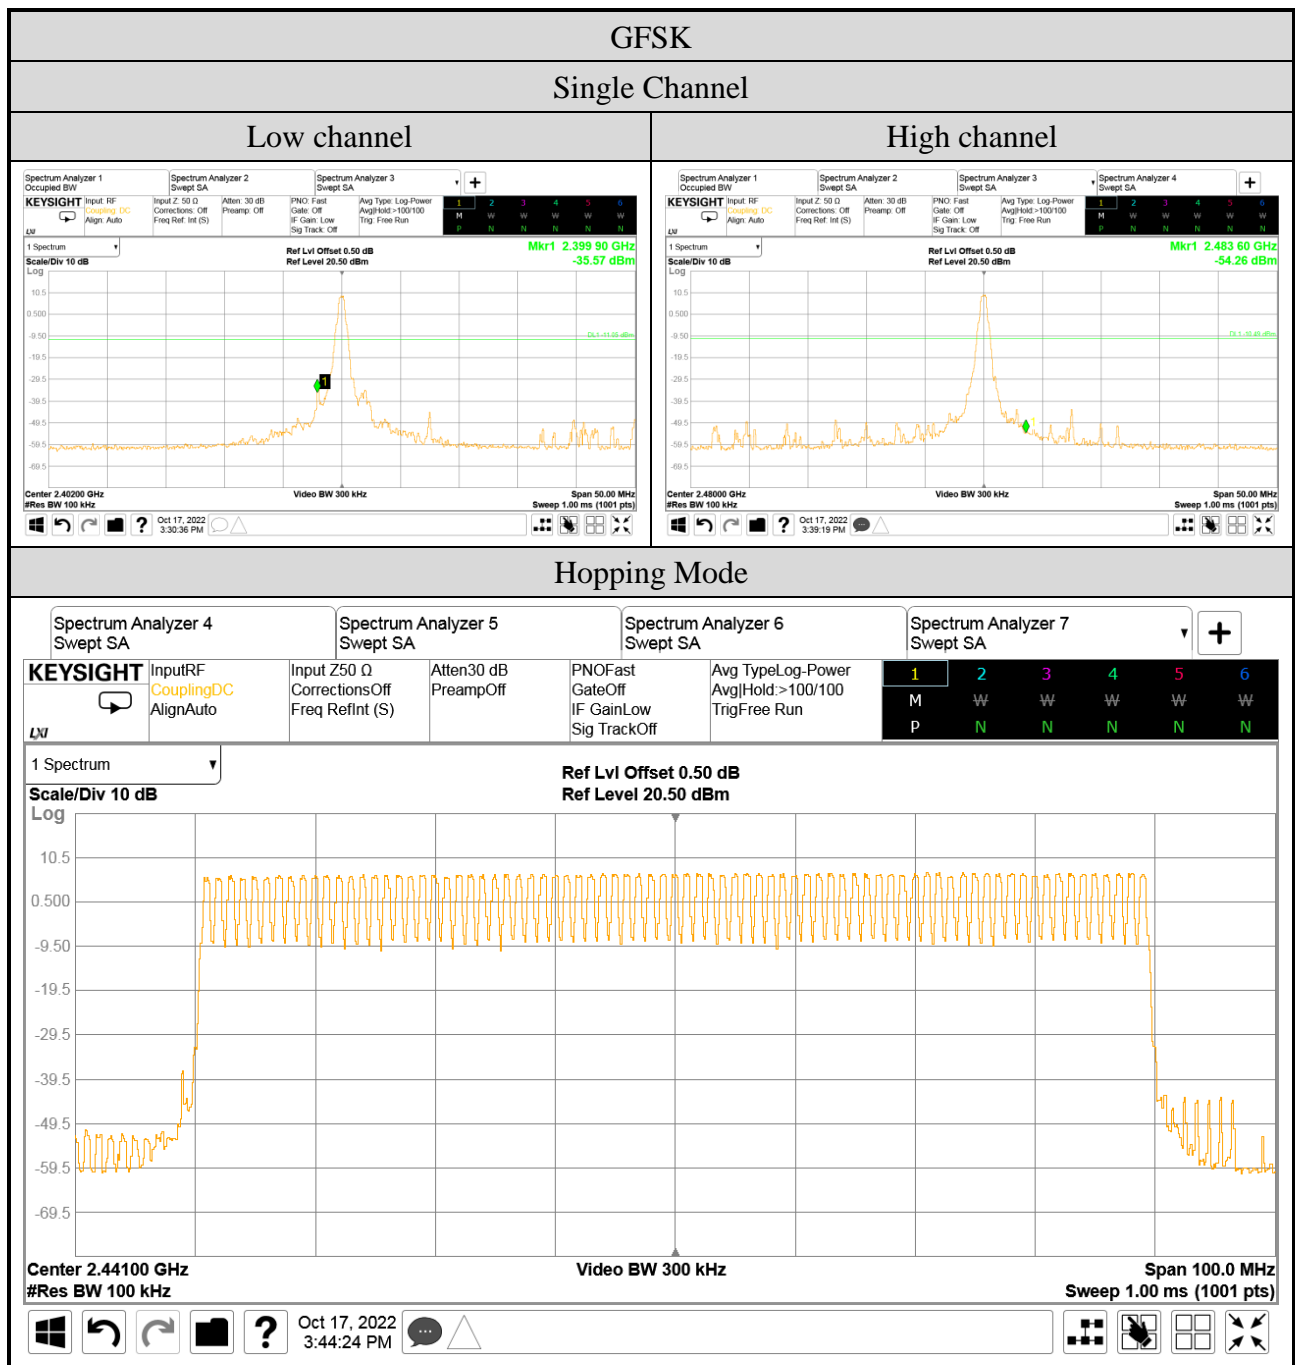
GFSK

Single Channel

| Low channel | High channel |
|---|---|
| Spectrum Analyzer 1 Occupied BW; Spectrum Analyzer 2 Swept SA; Spectrum Analyzer 3 Swept SA; KEYSIGHT Input: RF Coupling: DC Align: Auto; Input Z: 50 Ω Corrections: Off Freq Ref: Int (S); Atten: 30 dB Preamp: Off; PNO: Fast Gate: Off IF Gain: Low Sig Track: Off; Avg Type: Log-Power Avg\|Hold:>100/100 Trig: Free Run; 1 2 3 4 5 6 M W W W W W P N N N N N; 1 Spectrum; Scale/Div 10 dB Log; Ref Lvl Offset 0.50 dB Ref Level 20.50 dBm; Mkr1 2.399 90 GHz -35.57 dBm; 10.5 0.500 -9.50 -19.5 -29.5 -39.5 -49.5 -59.5 -69.5; DL1 -11.25 dBm; Center 2.40200 GHz #Res BW 100 kHz; Video BW 300 kHz; Span 50.00 MHz Sweep 1.00 ms (1001 pts); Oct 17, 2022 3:30:36 PM | Spectrum Analyzer 1 Occupied BW; Spectrum Analyzer 2 Swept SA; Spectrum Analyzer 3 Swept SA; Spectrum Analyzer 4 Swept SA; KEYSIGHT Input: RF Coupling: DC Align: Auto; Input Z: 50 Ω Corrections: Off Freq Ref: Int (S); Atten: 30 dB Preamp: Off; PNO: Fast Gate: Off IF Gain: Low Sig Track: Off; Avg Type: Log-Power Avg\|Hold:>100/100 Trig: Free Run; 1 2 3 4 5 6 M W W W W W P N N N N N; 1 Spectrum; Scale/Div 10 dB Log; Ref Lvl Offset 0.50 dB Ref Level 20.50 dBm; Mkr1 2.483 60 GHz -54.26 dBm; 10.5 0.500 -9.50 -19.5 -29.5 -39.5 -49.5 -59.5 -69.5; TR1 -10.45 dBm; Center 2.48000 GHz #Res BW 100 kHz; Video BW 300 kHz; Span 50.00 MHz Sweep 1.00 ms (1001 pts); Oct 17, 2022 3:39:19 PM |

Hopping Mode

Spectrum Analyzer 4 Swept SA
Spectrum Analyzer 5 Swept SA
Spectrum Analyzer 6 Swept SA
Spectrum Analyzer 7 Swept SA

KEYSIGHT
InputRF
CouplingDC
AlignAuto
Input Z50 Ω
CorrectionsOff
Freq RefInt (S)
Atten30 dB
PreampOff
PNOFast
GateOff
IF GainLow
Sig TrackOff
Avg TypeLog-Power
Avg|Hold:>100/100
TrigFree Run
1 2 3 4 5 6
M W W W W W
P N N N N N
LXI

1 Spectrum
Scale/Div 10 dB
Log
Ref Lvl Offset 0.50 dB
Ref Level 20.50 dBm

10.5
0.500
-9.50
-19.5
-29.5
-39.5
-49.5
-59.5
-69.5

Center 2.44100 GHz
#Res BW 100 kHz
Video BW 300 kHz
Span 100.0 MHz
Sweep 1.00 ms (1001 pts)

Oct 17, 2022
3:44:24 PM